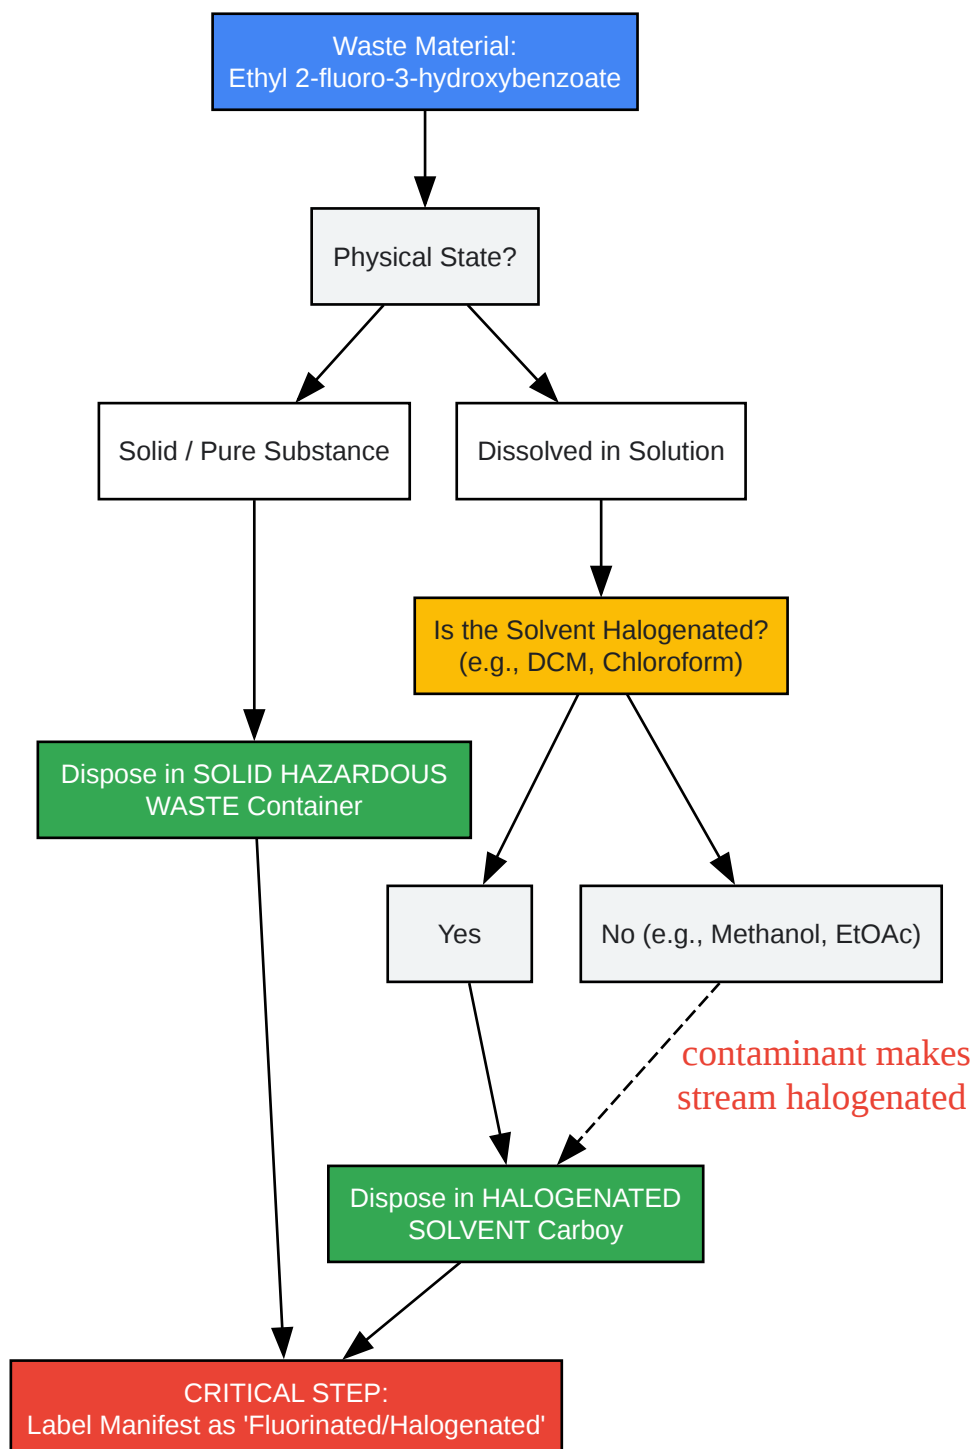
Waste Material:
Ethyl 2-fluoro-3-hydroxybenzoate

Physical State?

Solid / Pure Substance

Dissolved in Solution

Is the Solvent Halogenated?
(e.g., DCM, Chloroform)

Dispose in SOLID HAZARDOUS WASTE Container

Yes

No (e.g., Methanol, EtOAc)

contaminant makes stream halogenated

Dispose in HALOGENATED SOLVENT Carboy

CRITICAL STEP:
Label Manifest as 'Fluorinated/Halogenated'